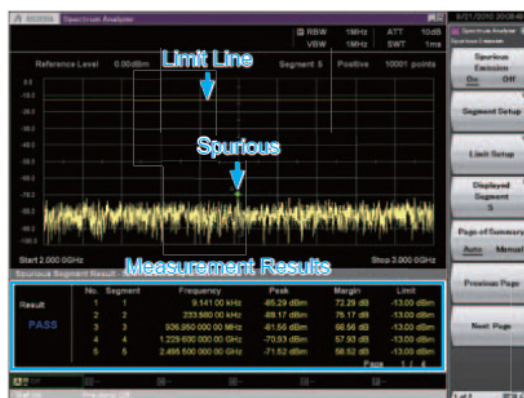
Spectrum Analyzer

RBW 1MHz ATT 10dB
VBW 1MHz SWT 1ms

Reference Level 0.00dBm Segment 5 Positive 10001 points

Limit Line

Spurious

0.0
-10.0
-20.0
-30.0
-40.0
-50.0
-60.0
-70.0
-80.0
-90.0
-100.0

Start 2.000 0GHz Stop 3.000 0GHz

Spurious Segment Result

Measurement Results

| Result | No. | Segment | Frequency | Peak | Margin | Limit |
|---|---|---|---|---|---|---|
| PASS | 1 | 1 | 9.141 00 kHz | -85.29 dBm | 72.29 dB | -13.00 dBm |
| | 2 | 2 | 233.580 00 kHz | -89.17 dBm | 76.17 dB | -13.00 dBm |
| | 3 | 3 | 936.950 000 00 MHz | -81.56 dBm | 68.56 dB | -13.00 dBm |
| | 4 | 4 | 1.229 600 000 00 GHz | -70.93 dBm | 57.93 dB | -13.00 dBm |
| | 5 | 5 | 2.495 500 000 00 GHz | -71.52 dBm | 58.52 dB | -13.00 dBm |

Page 1 / 4

Spectrum Analyzer
Spurious Emission

Spurious Emission
On Off

Segment Setup

Limit Setup

Displayed Segment
5

Page of Summary
Auto Manual

Previous Page

Next Page